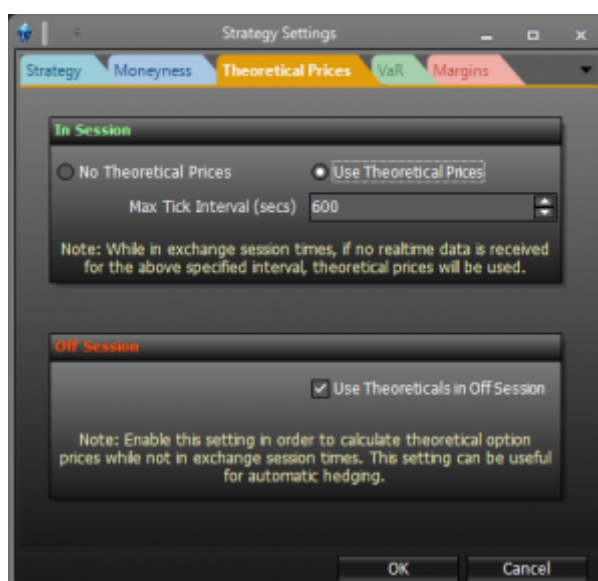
Strategy Settings

Strategy | Moneyness | Theoretical Prices | VaR | Margins

In Session

No Theoretical Prices

Use Theoretical Prices

Max Tick Interval (secs) 600

Note: While in exchange session times, if no realtime data is received for the above specified interval, theoretical prices will be used.

Off Session

Use Theoreticals in Off Session

Note: Enable this setting in order to calculate theoretical option prices while not in exchange session times. This setting can be useful for automatic hedging.

OK

Cancel